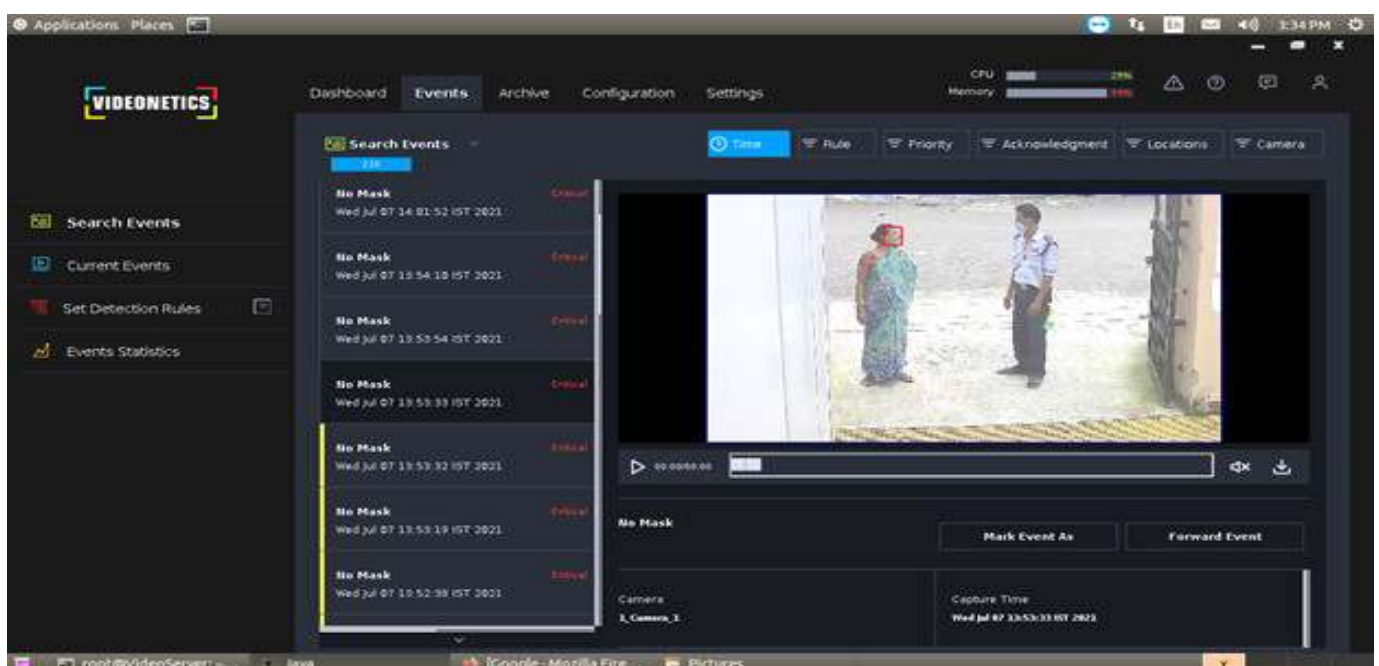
Applications Places

3:34 PM

VIDEONETICS

Dashboard Events Archive Configuration Settings

CPU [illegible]
Memory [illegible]

Search Events

Current Events

Set Detection Rules

Events Statistics

Search Events
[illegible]

Time Rule Priority Acknowledgment Locations Camera

No Mask
Wed Jul 07 14:01:52 IST 2021
Critical

No Mask
Wed Jul 07 13:54:18 IST 2021
Critical

No Mask
Wed Jul 07 13:53:54 IST 2021
Critical

No Mask
Wed Jul 07 13:53:33 IST 2021
Critical

No Mask
Wed Jul 07 13:53:32 IST 2021
Critical

No Mask
Wed Jul 07 13:53:19 IST 2021
Critical

No Mask
Wed Jul 07 13:52:38 IST 2021
Critical

00:00:00:00

No Mask

Mark Event As

Forward Event

Camera
1_Camera_1

Capture Time
Wed Jul 07 13:53:33 IST 2021

root@VideoServer: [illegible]
Java
[Google - Mozilla Fire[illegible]
Pictures